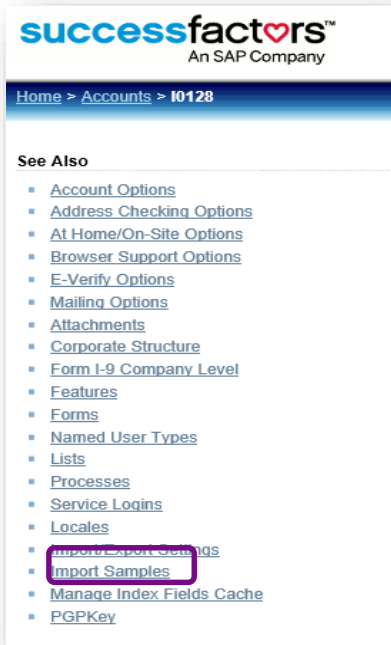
successfactors™
An SAP Company

Home > Accounts > I0128

See Also

- Account Options
- Address Checking Options
- At Home/On-Site Options
- Browser Support Options
- E-Verify Options
- Mailing Options
- Attachments
- Corporate Structure
- Form I-9 Company Level
- Features
- Forms
- Named User Types
- Lists
- Processes
- Service Logins
- Locales
- Import/Export Settings
- Import Samples
- Manage Index Fields Cache
- PGPKey